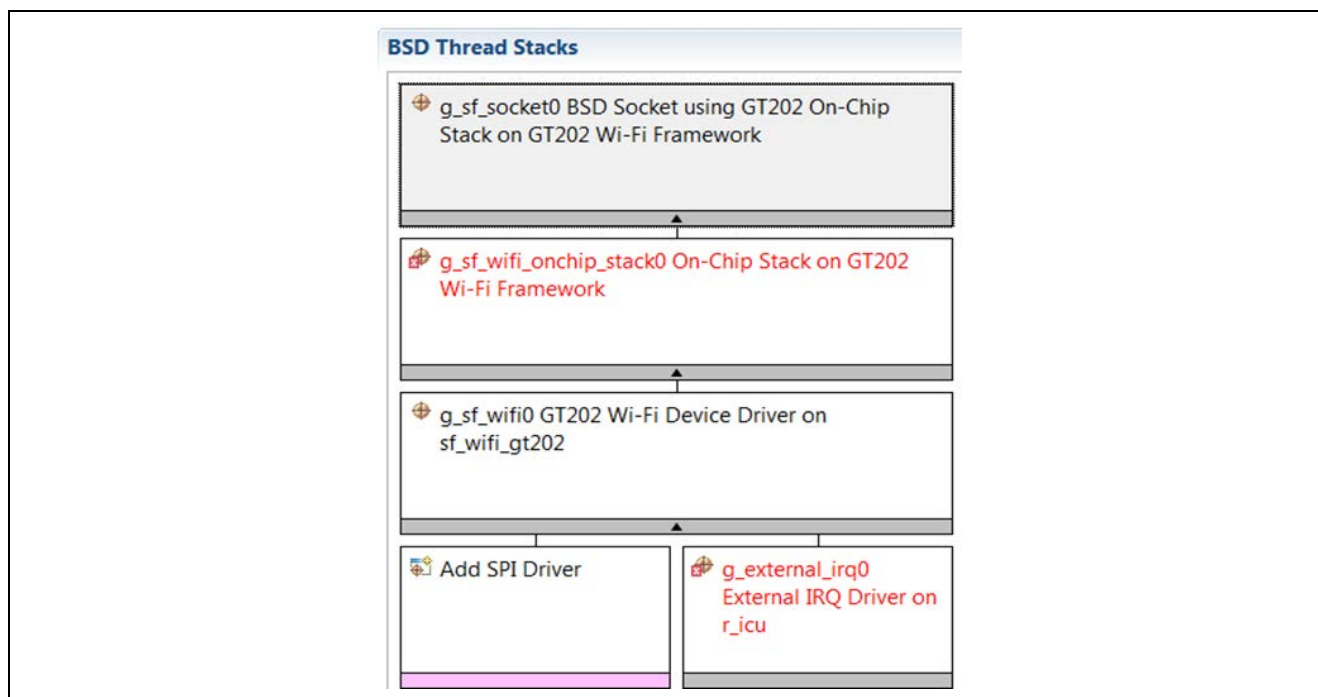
BSD Thread Stacks

g_sf_socket0 BSD Socket using GT202 On-Chip Stack on GT202 Wi-Fi Framework

g_sf_wifi_onchip_stack0 On-Chip Stack on GT202 Wi-Fi Framework

g_sf_wifi0 GT202 Wi-Fi Device Driver on sf_wifi_gt202

Add SPI Driver

g_external_irq0 External IRQ Driver on r_icu